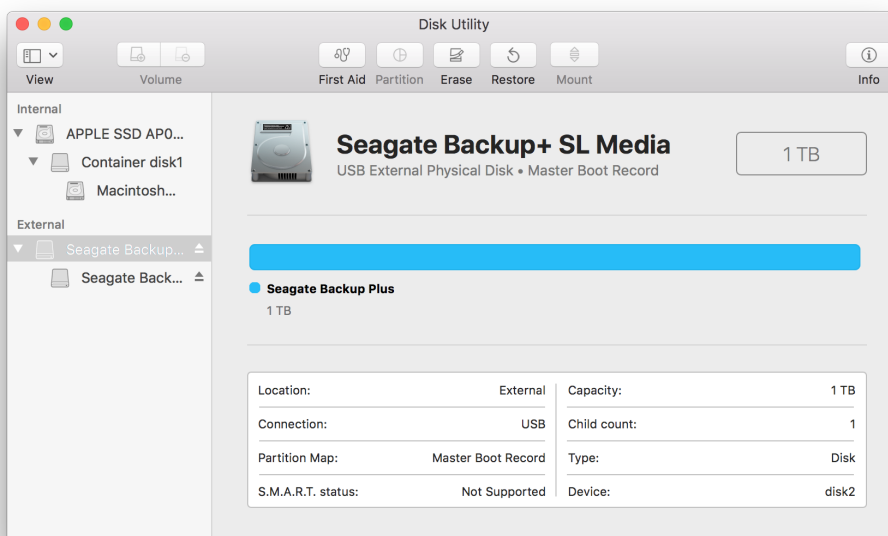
Disk Utility

View

Volume

First Aid

Partition

Erase

Restore

Mount

Info

Internal

APPLE SSD AP0...

Container disk1

Macintosh...

External

Seagate Backup...

Seagate Back...

Seagate Backup+ SL Media

USB External Physical Disk • Master Boot Record

1 TB

Seagate Backup Plus

1 TB

| | | | |
|---|---|---|---|
| Location: | External | Capacity: | 1 TB |
| Connection: | USB | Child count: | 1 |
| Partition Map: | Master Boot Record | Type: | Disk |
| S.M.A.R.T. status: | Not Supported | Device: | disk2 |